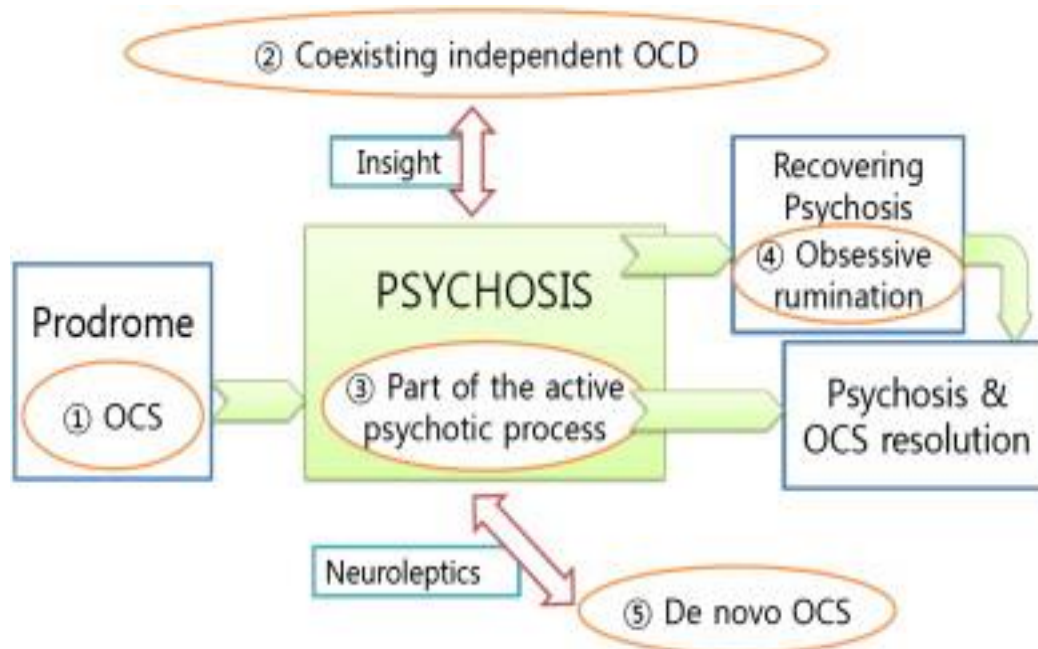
② Coexisting independent OCD

Insight

Recovering Psychosis

④ Obsessive rumination

Prodrome

① OCS

PSYCHOSIS

③ Part of the active psychotic process

Psychosis & OCS resolution

Neuroleptics

⑤ De novo OCS